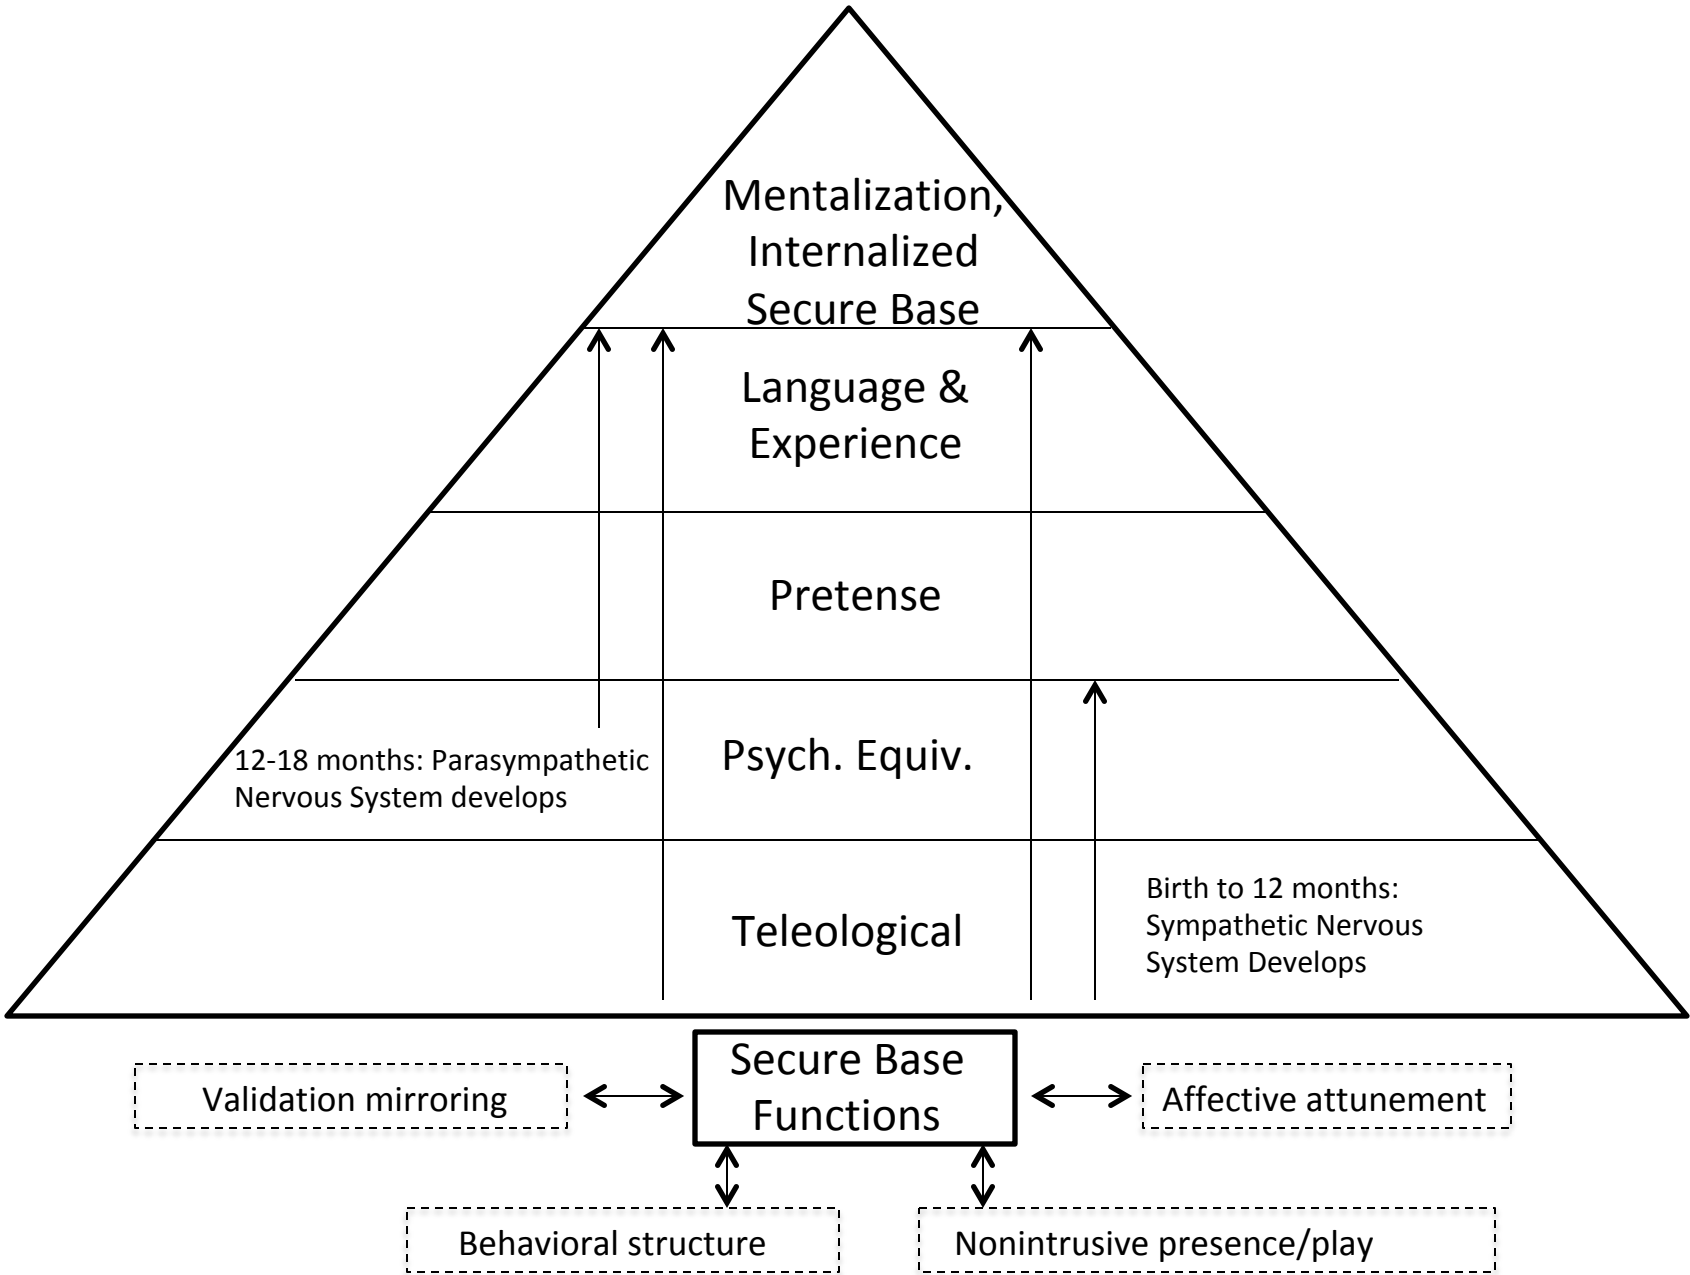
Mentalization, Internalized Secure Base

Language & Experience

Pretense

Psych. Equiv.

12-18 months: Parasympathetic Nervous System develops

Teleological

Birth to 12 months: Sympathetic Nervous System Develops

Secure Base Functions

Validation mirroring

Affective attunement

Behavioral structure

Nonintrusive presence/play